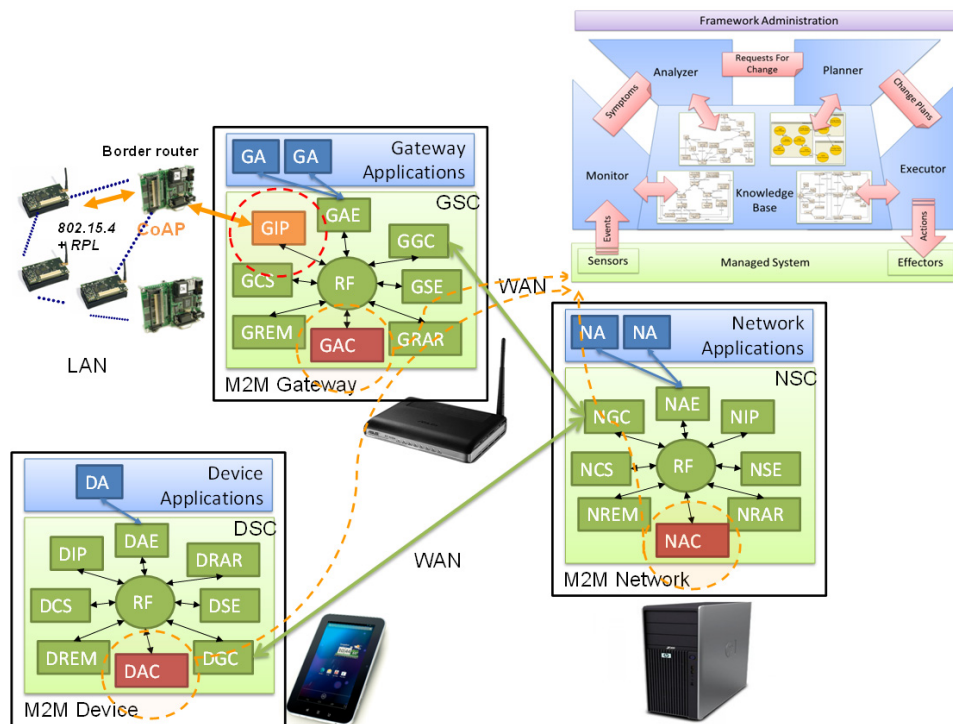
Framework Administration

Analyzer

Requests For Change

Planner

Symptoms

Change Plans

Monitor

Knowledge Base

Executor

Events

Actions

Sensors

Managed System

Effectors

Border router

802.15.4 + RPL

CoAP

LAN

GA

GA

Gateway Applications

GSC

GIP

GAE

GGC

GCS

RF

GSE

GREM

GAC

GRAR

M2M Gateway

WAN

NA

NA

Network Applications

NSC

NGC

NAE

NIP

NCS

RF

NSE

NREM

NAC

NRAR

M2M Network

DA

Device Applications

DSC

DIP

DAE

DRAR

DCS

RF

DSE

DREM

DAC

DGC

M2M Device

WAN